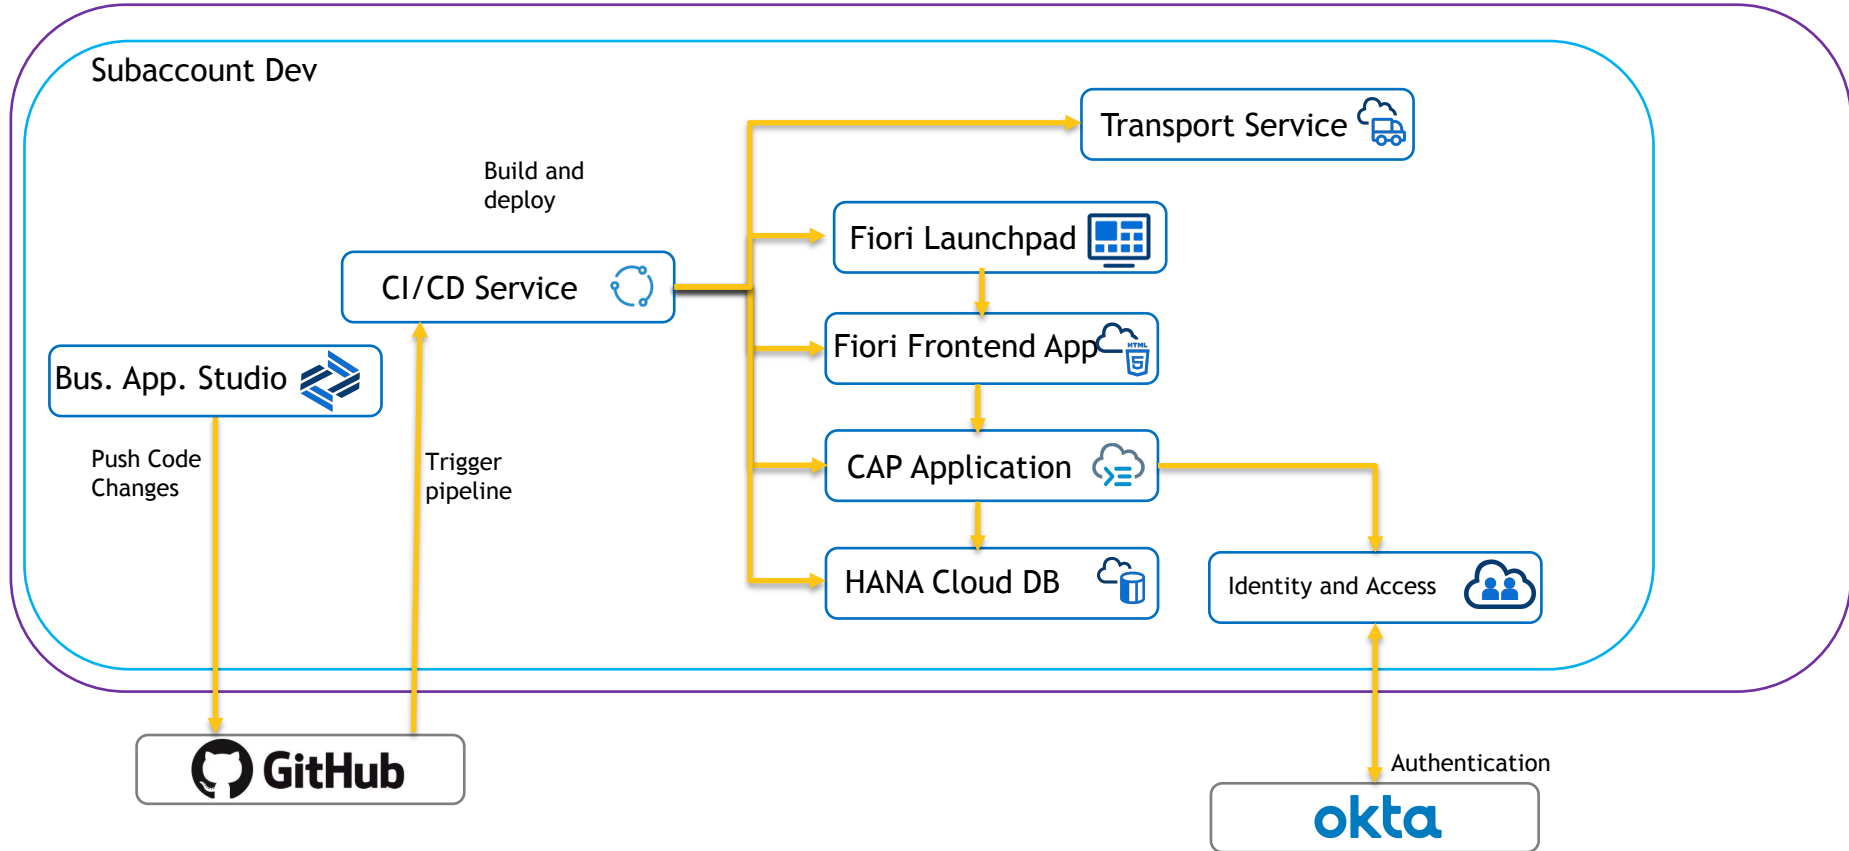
Subaccount Dev

Build and deploy

Transport Service

Fiori Launchpad

CI/CD Service

Fiori Frontend App

HTML 5

Bus. App. Studio

Push Code Changes

Trigger pipeline

CAP Application

HANA Cloud DB

Identity and Access

Authentication

GitHub

okta